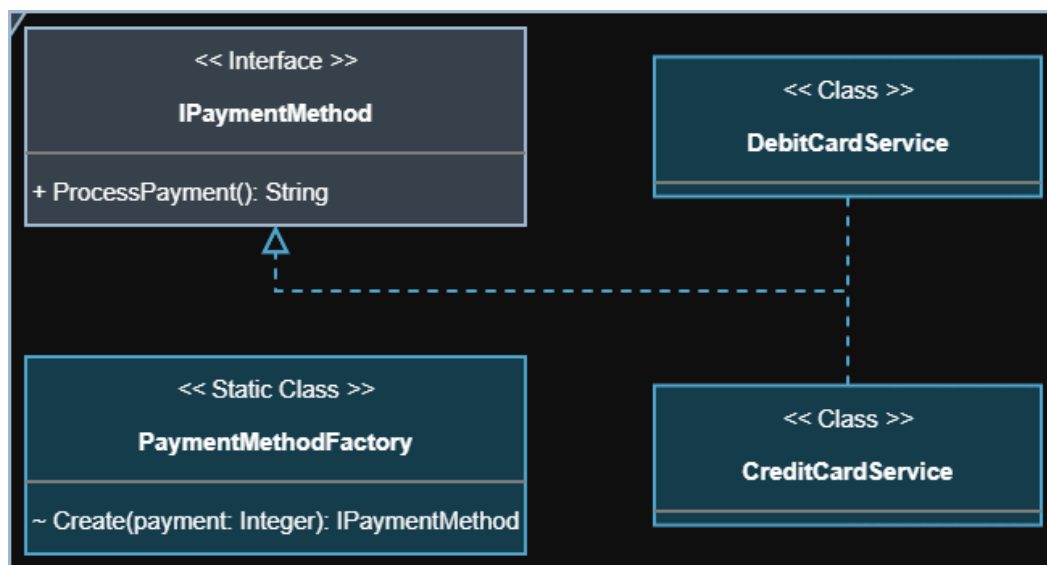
<< Interface >>
IPaymentMethod
+ ProcessPayment(): String

<< Class >>
DebitCardService

<< Static Class >>
PaymentMethodFactory
~ Create(payment: Integer): IPaymentMethod

<< Class >>
CreditCardService